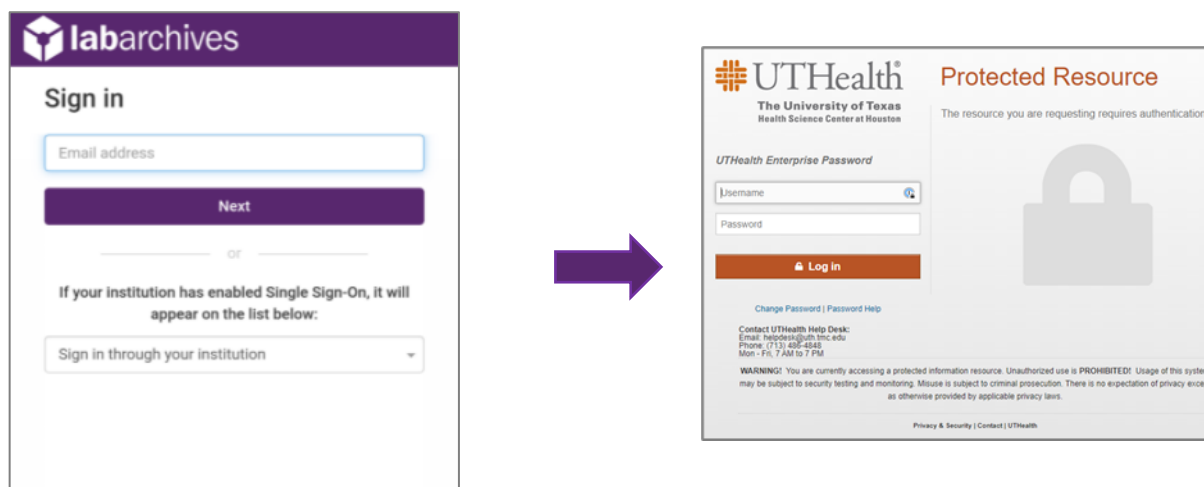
labarchives

Sign in

Email address

Next

or

If your institution has enabled Single Sign-On, it will appear on the list below:

Sign in through your institution

UTHealth®
The University of Texas
Health Science Center at Houston

Protected Resource

The resource you are requesting requires authentication

UTHealth Enterprise Password

Username

Password

Log in

Change Password | Password Help

Contact UTHealth Help Desk:
Email: helpdesk@uth.tmc.edu
Phone: (713) 486-4848
Mon - Fri, 7 AM to 7 PM

WARNING! You are currently accessing a protected information resource. Unauthorized use is PROHIBITED! Usage of this syste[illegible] may be subject to security testing and monitoring. Misuse is subject to criminal prosecution. There is no expectation of privacy exce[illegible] as otherwise provided by applicable privacy laws.

Privacy & Security | Contact | UTHealth